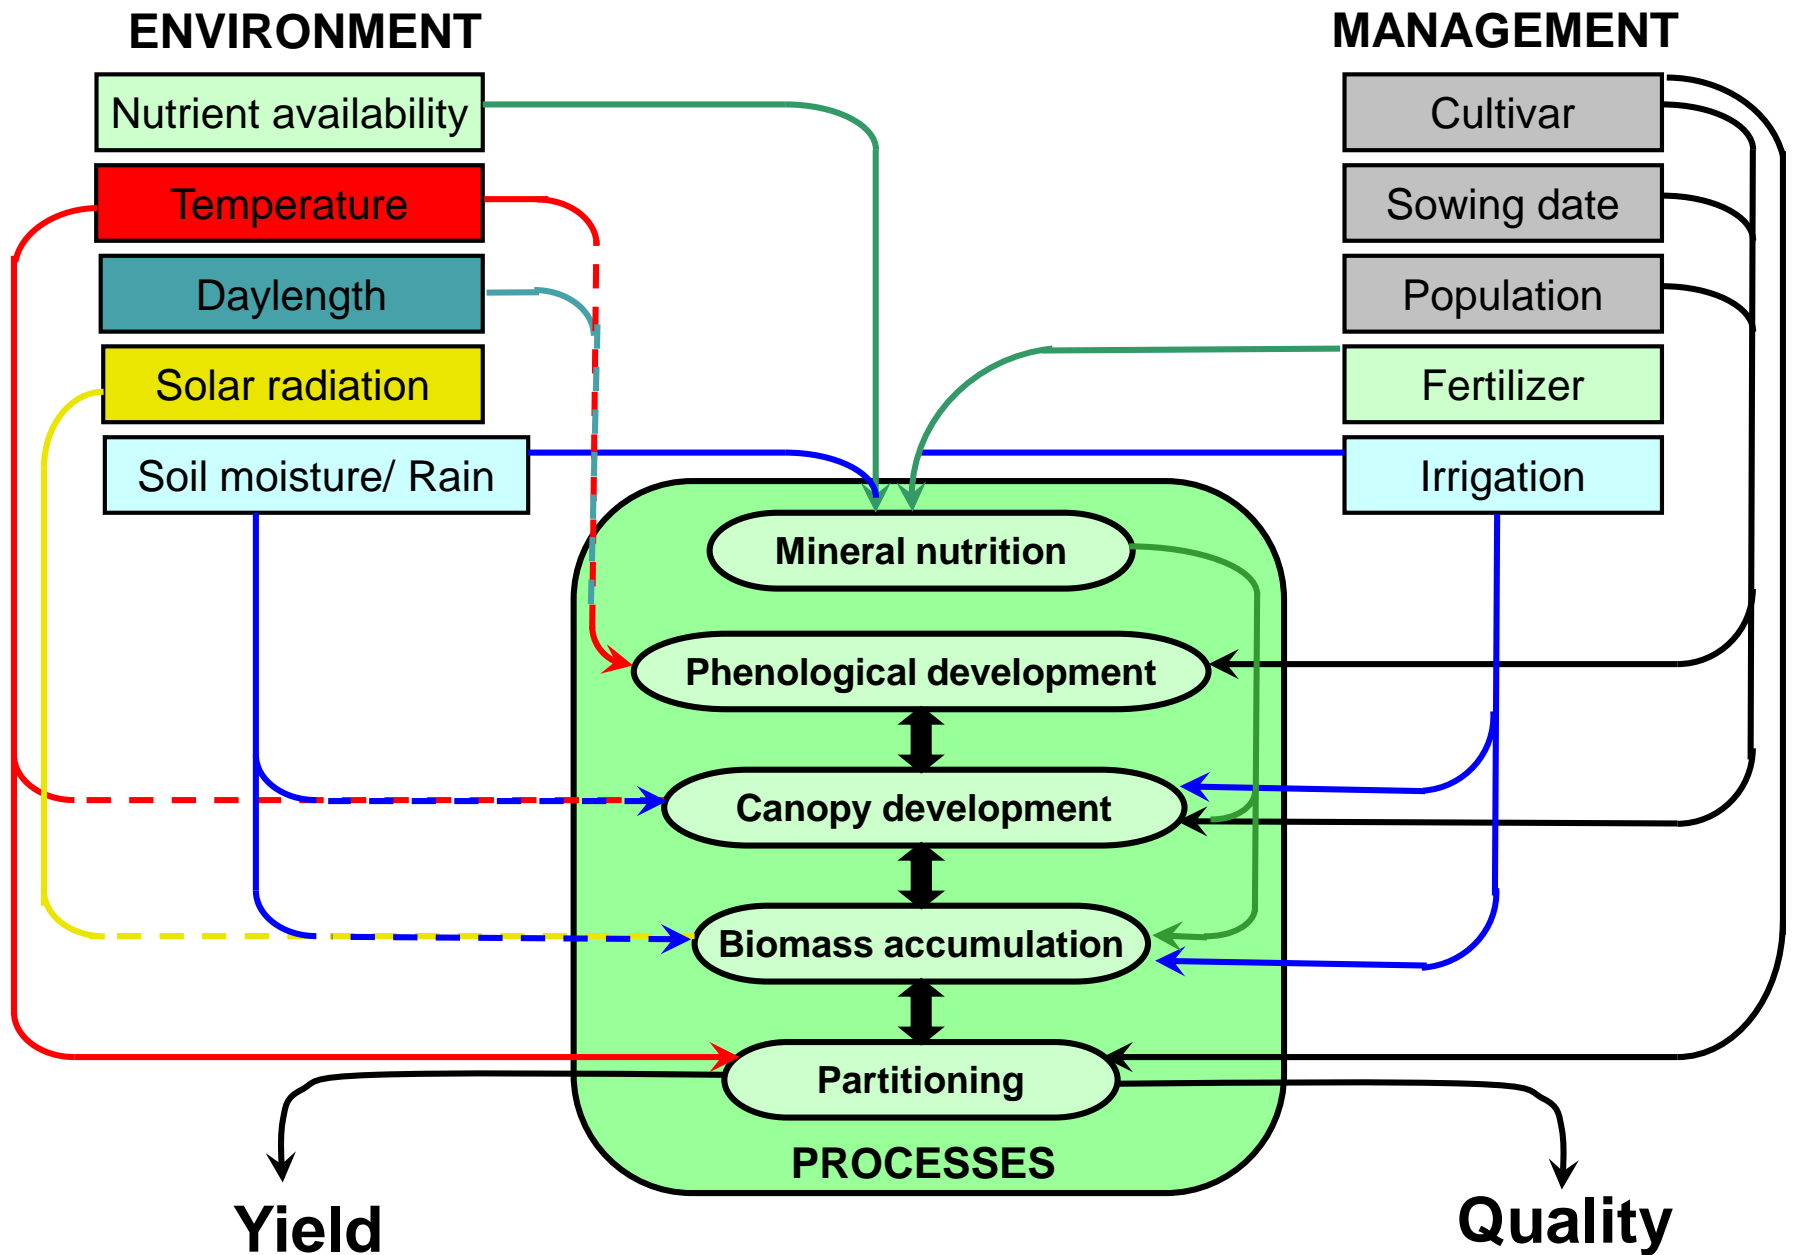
ENVIRONMENT

Nutrient availability

Temperature

Daylength

Solar radiation

Soil moisture/ Rain

MANAGEMENT

Cultivar

Sowing date

Population

Fertilizer

Irrigation

Mineral nutrition

Phenological development

Canopy development

Biomass accumulation

Partitioning

PROCESSES

Yield

Quality